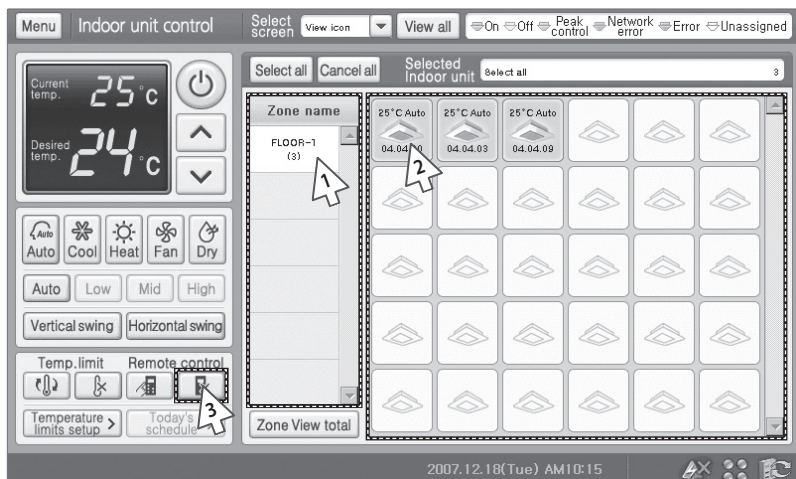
Menu Indoor unit control

Select screen View icon

View all

On Off Peak control Network error Error Unassigned

Current temp. 25 °c

Desired temp. 24 °c

Auto Cool Heat Fan Dry

Auto Low Mid High

Vertical swing Horizontal swing

Temp.limit Remote control

Temperature limits setup >

Today's schedule

Select all Cancel all

Selected Indoor unit Select all 3

Zone name

FLOOR-1 (3)

1

25°C Auto 04.04.00

25°C Auto 04.04.03

25°C Auto 04.04.09

2

3

Zone View total

2007.12.18(Tue) AM10:15